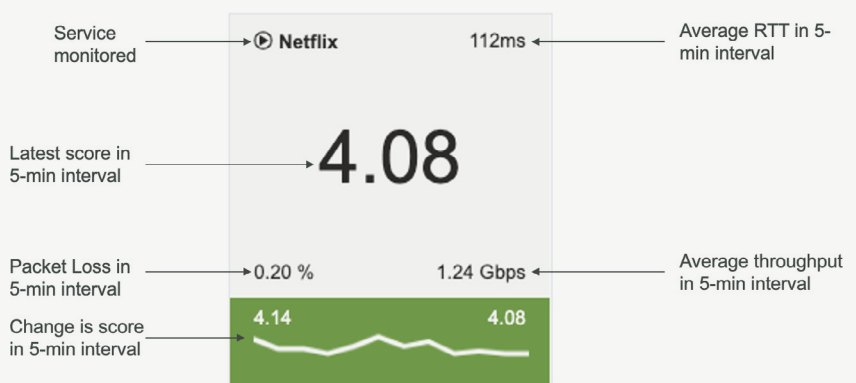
Service monitored

Netflix

112ms

Average RTT in 5-min interval

Latest score in 5-min interval

4.08

Packet Loss in 5-min interval

0.20 %

1.24 Gbps

Average throughput in 5-min interval

Change is score in 5-min interval

4.14

4.08